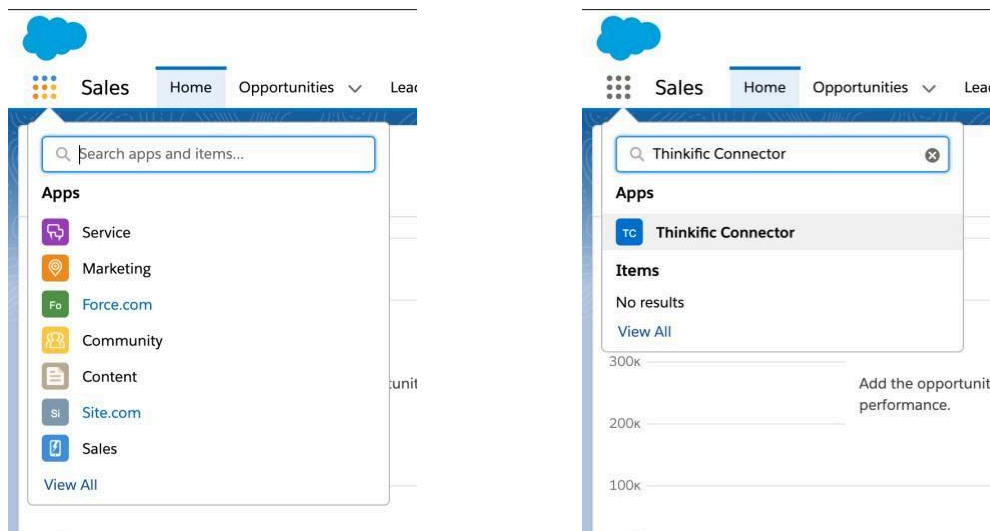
Sales | Home | Opportunities | Leac

Search apps and items...

Apps

Service

Marketing

Fo Force.com

Community

Content

Si Site.com

Sales

View All

tunit

Sales | Home | Opportunities | Leac

Thinkific Connector

Apps

TC Thinkific Connector

Items

No results

View All

300K

200K

100K

Add the opportunit performance.